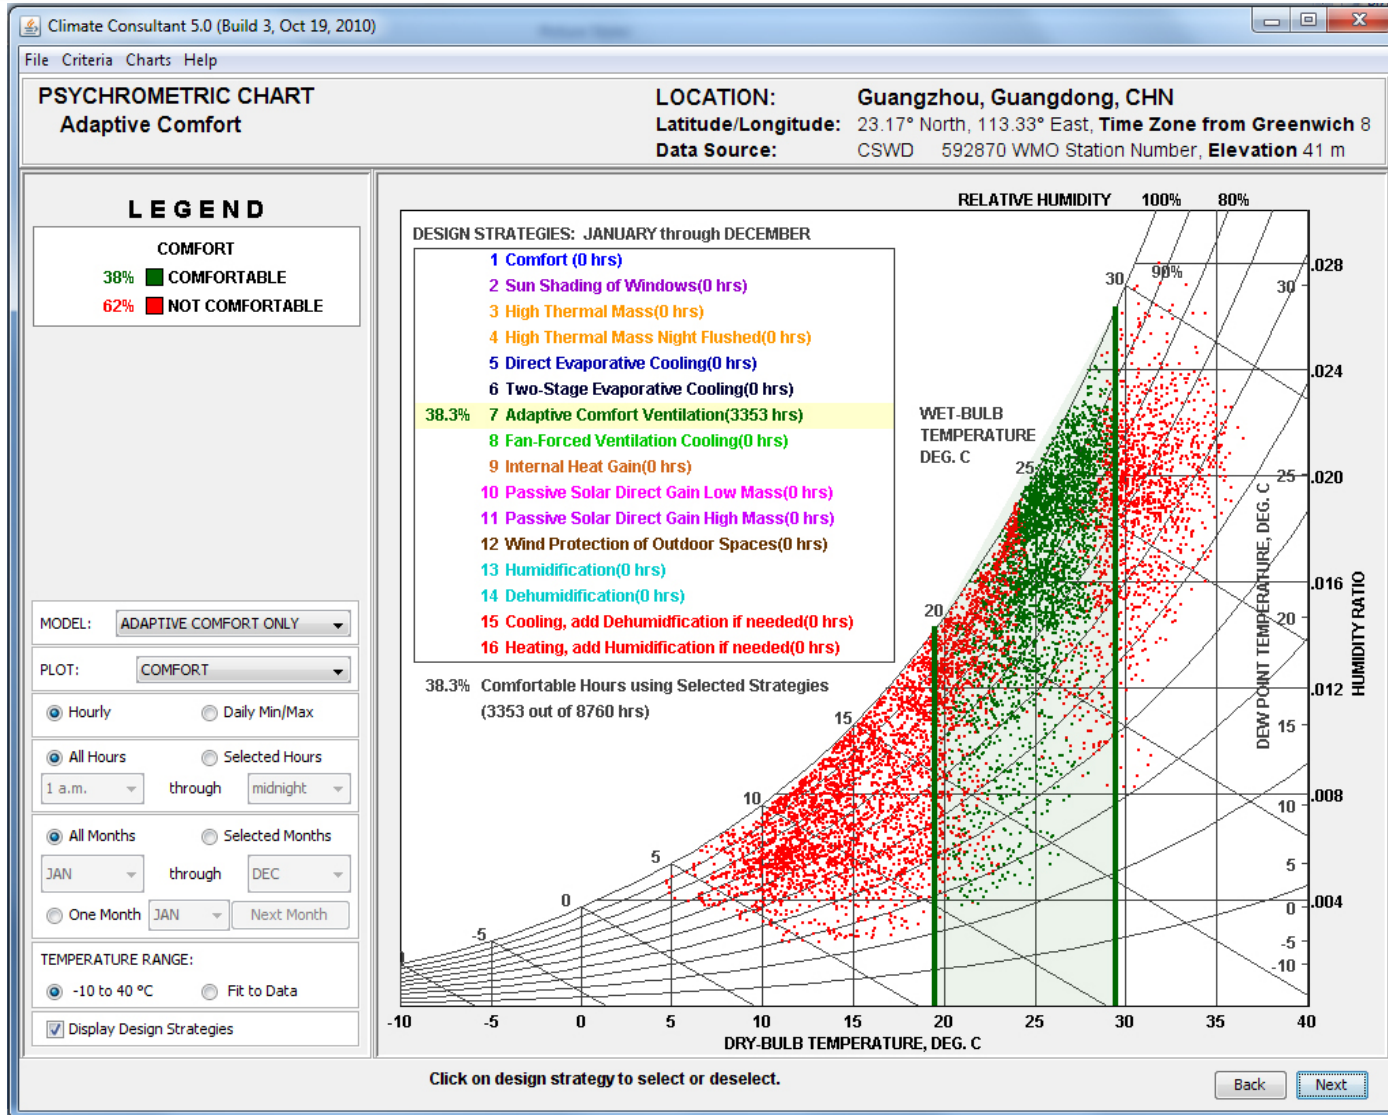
Climate Consultant 5.0 (Build 3, Oct 19, 2010)

File Criteria Charts Help

PSYCHROMETRIC CHART
Adaptive Comfort

LOCATION: Guangzhou, Guangdong, CHN
Latitude/Longitude: 23.17° North, 113.33° East, Time Zone from Greenwich 8
Data Source: CSWD 592870 WMO Station Number, Elevation 41 m

LEGEND

COMFORT
38% COMFORTABLE
62% NOT COMFORTABLE

MODEL: ADAPTIVE COMFORT ONLY
PLOT: COMFORT
Hourly
Daily Min/Max
All Hours
Selected Hours
1 a.m. through midnight
All Months
Selected Months
JAN through DEC
One Month JAN Next Month
TEMPERATURE RANGE:
-10 to 40 °C
Fit to Data
Display Design Strategies

RELATIVE HUMIDITY 100% 80%

DESIGN STRATEGIES: JANUARY through DECEMBER
1 Comfort (0 hrs)
2 Sun Shading of Windows(0 hrs)
3 High Thermal Mass(0 hrs)
4 High Thermal Mass Night Flushed(0 hrs)
5 Direct Evaporative Cooling(0 hrs)
6 Two-Stage Evaporative Cooling(0 hrs)
38.3% 7 Adaptive Comfort Ventilation(3353 hrs)
8 Fan-Forced Ventilation Cooling(0 hrs)
9 Internal Heat Gain(0 hrs)
10 Passive Solar Direct Gain Low Mass(0 hrs)
11 Passive Solar Direct Gain High Mass(0 hrs)
12 Wind Protection of Outdoor Spaces(0 hrs)
13 Humidification(0 hrs)
14 Dehumidification(0 hrs)
15 Cooling, add Dehumidification if needed(0 hrs)
16 Heating, add Humidification if needed(0 hrs)

38.3% Comfortable Hours using Selected Strategies
(3353 out of 8760 hrs)

WET-BULB TEMPERATURE DEG. C

30 90% 30 .028
.024
25 25 .020
DEW POINT TEMPERATURE, DEG. C
HUMIDITY RATIO
.016
20 20
.012
15 15
.008
10 10
5 5
.004
0 0
-5 -5
-10

-10 -5 0 5 10 15 20 25 30 35 40
DRY-BULB TEMPERATURE, DEG. C

Click on design strategy to select or deselect.

Back Next